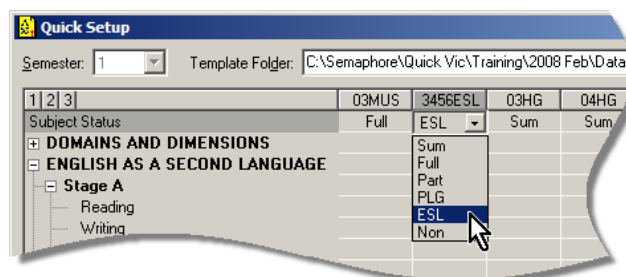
Quick Setup

Semester: 1

Template Folder: C:\Semaphore\Quick Vic\Training\2008 Feb\Data

| 1 2 3 | 03MUS | 3456ESL | 03HG | 04HG |
|---|---|---|---|---|
| Subject Status | Full | ESL | Sum | Sum |
| + DOMAINS AND DIMENSIONS | | | | |
| − ENGLISH AS A SECOND LANGUAGE | | | | |
| − Stage A | | | | |
| Reading | | | | |
| Writing | | | | |

Sum
Full
Part
PLG
ESL
Non